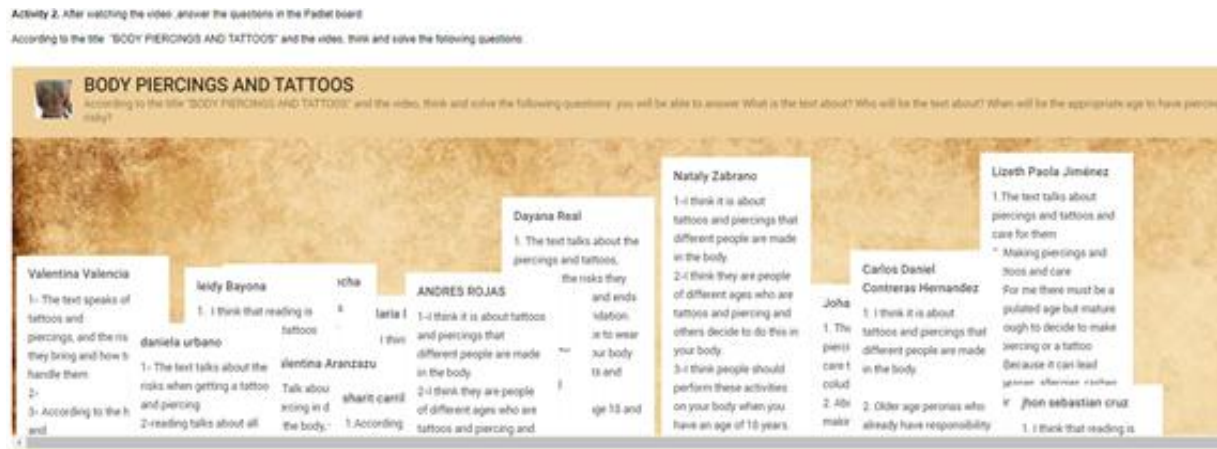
**Activity 2.** After watching the video ,answer the questions in the Padlet board

According to the title "BODY PIERCINGS AND TATTOOS" and the video, think and solve the following questions

BODY PIERCINGS AND TATTOOS

According to the title "BODY PIERCINGS AND TATTOOS" and the video, think and solve the following questions: you will be able to answer What is the text about? Who will be the text about? When will be the appropriate age to have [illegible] risky?

Valentina Valencia
1- The text speaks of tattoos and piercings, and the ris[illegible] they bring and how t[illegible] handle them
2-
3- According to the h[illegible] and

daniela urbano
1- The text talks about the risks when getting a tattoo and piercing
2-reading talks about all

leidy Bayona
1. I think that reading is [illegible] tattoos

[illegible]cha

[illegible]aria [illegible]
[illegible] I thi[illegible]

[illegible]lentina Aranzazu
Talk abou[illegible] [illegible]cing in d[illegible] the body.

sharit carril
1.According

ANDRES ROJAS
1-I think it is about tattoos and piercings that different people are made in the body.
2-I think they are people of different ages who are tattoos and piercing and

Dayana Real
1. The text talks about the piercings and tattoos, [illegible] the risks they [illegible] and ends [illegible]dation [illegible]e to wear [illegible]our body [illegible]ts and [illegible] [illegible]ge 15 and

Nataly Zabrano
1-I think it is about tattoos and piercings that different people are made in the body.
2-I think they are people of different ages who are tattoos and piercing and others decide to do this in your body.
3-I think people should perform these activities on your body when you have an age of 18 years.

Joha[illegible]
1. Th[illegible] pierci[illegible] care t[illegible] colud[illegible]
2. Abo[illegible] make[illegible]

Carlos Daniel Contreras Hernandez
1. I think it is about tattoos and piercings that different people are made in the body.
2. Older age peronas who already have responsibility

Lizeth Paola Jiménez
1.The text talks about piercings and tattoos and care for them
* Making piercings and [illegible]toos and care
For me there must be a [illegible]pulated age but mature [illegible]ough to decide to make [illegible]iercing or a tattoo Because it can lead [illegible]

jhon sebastian cruz
1. I think that reading is